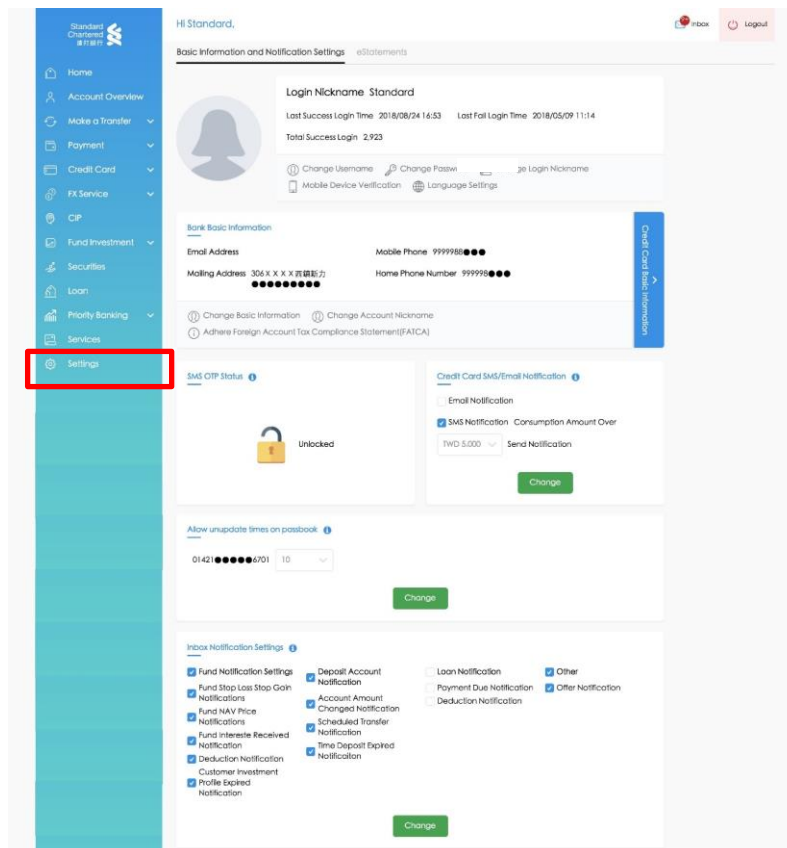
Standard Chartered 渣打銀行

Home
Account Overview
Make a Transfer
Payment
Credit Card
FX Service
CIP
Fund Investment
Securities
Loan
Priority Banking
Services
Settings

Hi Standard,

Inbox
Logout

Basic Information and Notification Settings
eStatements

Login Nickname Standard
Last Success Login Time 2018/08/24 16:53
Last Fail Login Time 2018/05/09 11:14
Total Success Login 2,923

Change Username
Change Passw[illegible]ge Login Nickname
Mobile Device Verification
Language Settings

Bank Basic Information
Email Address
Mobile Phone 9999988●●●
Mailing Address 306ＸＸＸＸ西鎮新力 ●●●●●●●●●
Home Phone Number 999998●●●

Change Basic Information
Change Account Nickname
Adhere Foreign Account Tax Compliance Statement(FATCA)

Credit Card Basic Information

SMS OTP Status
Unlocked

Credit Card SMS/Email Notification
Email Notification
SMS Notification Consumption Amount Over
TWD 5,000
Send Notification
Change

Allow unupdate times on passbook
01421●●●●●6701
10
Change

Inbox Notification Settings
Fund Notification Settings
Fund Stop Loss Stop Gain Notifications
Fund NAV Price Notifications
Fund Intereste Received Notification
Deduction Notification
Customer Investment Profile Expired Notification
Deposit Account Notification
Account Amount Changed Notification
Scheduled Transfer Notification
Time Deposit Expired Notificaiton
Loan Notification
Payment Due Notification
Deduction Notification
Other
Offer Notification

Change